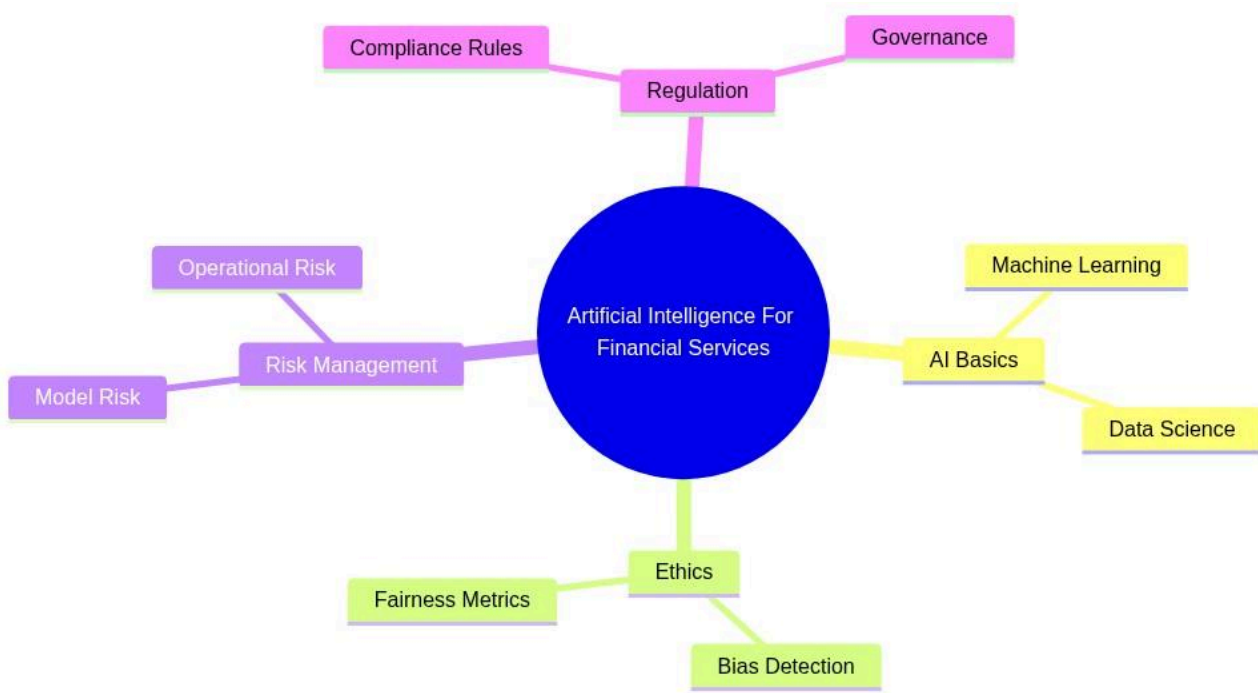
Compliance Rules

Governance

Regulation

Operational Risk

Risk Management

Model Risk

Artificial Intelligence For Financial Services

Machine Learning

AI Basics

Data Science

Ethics

Fairness Metrics

Bias Detection